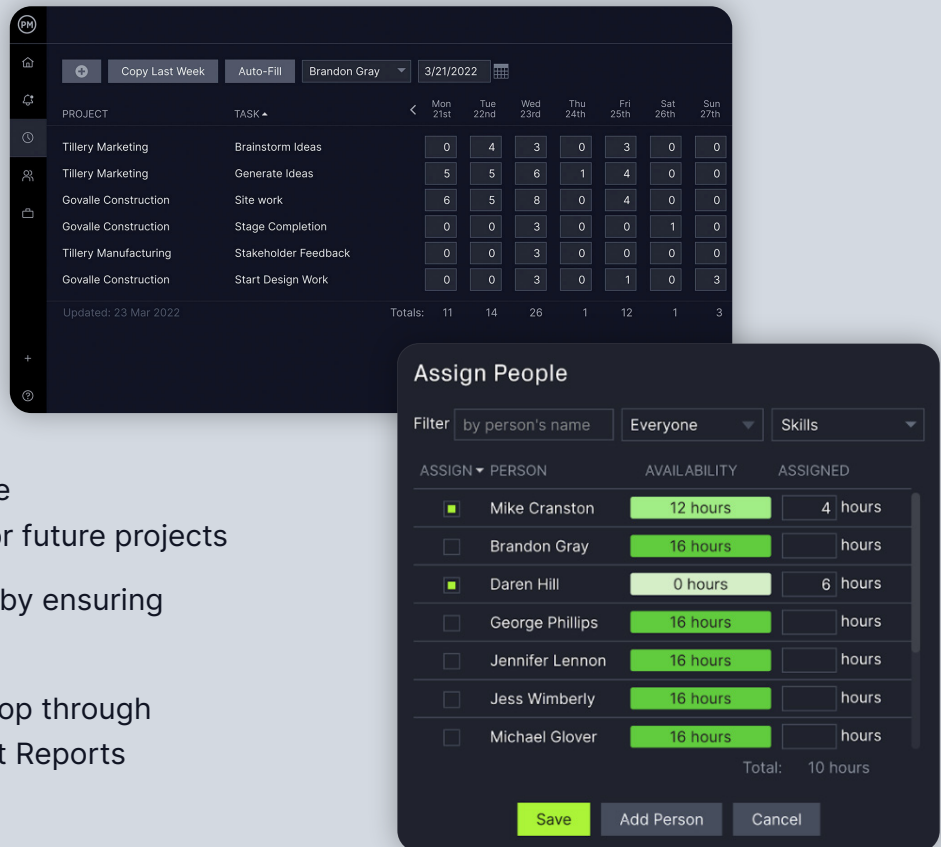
PM

Copy Last Week Auto-Fill Brandon Gray 3/21/2022

| PROJECT | TASK | Mon 21st | Tue 22nd | Wed 23rd | Thu 24th | Fri 25th | Sat 26th | Sun 27th |
|---|---|---|---|---|---|---|---|---|
| Tillery Marketing | Brainstorm Ideas | 0 | 4 | 3 | 0 | 3 | 0 | 0 |
| Tillery Marketing | Generate Ideas | 5 | 5 | 6 | 1 | 4 | 0 | 0 |
| Govalle Construction | Site work | 6 | 5 | 8 | 0 | 4 | 0 | 0 |
| Govalle Construction | Stage Completion | 0 | 0 | 3 | 0 | 0 | 1 | 0 |
| Tillery Manufacturing | Stakeholder Feedback | 0 | 0 | 3 | 0 | 0 | 0 | 0 |
| Govalle Construction | Start Design Work | 0 | 0 | 3 | 0 | 1 | 0 | 3 |
| Updated: 23 Mar 2022 | Totals: | 11 | 14 | 26 | 1 | 12 | 1 | 3 |

e
or future projects
by ensuring
op through
t Reports

Assign People

Filter by person's name Everyone Skills

| ASSIGN | PERSON | AVAILABILITY | ASSIGNED |
|---|---|---|---|
| ■ | Mike Cranston | 12 hours | 4 hours |
| | Brandon Gray | 16 hours | hours |
| ■ | Daren Hill | 0 hours | 6 hours |
| | George Phillips | 16 hours | hours |
| | Jennifer Lennon | 16 hours | hours |
| | Jess Wimberly | 16 hours | hours |
| | Michael Glover | 16 hours | hours |

Total: 10 hours

Save Add Person Cancel